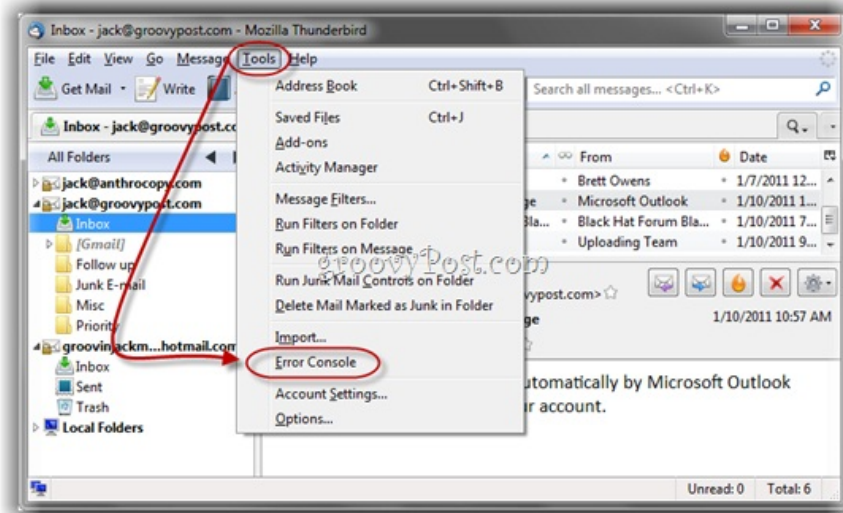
Inbox - jack@groovypost.com - Mozilla Thunderbird

File Edit View Go Message Tools Help

Get Mail Write

Search all messages... <Ctrl+K>

Inbox - jack@groovypost.co

All Folders

jack@anthrocopy.com
jack@groovypost.com
Inbox
[Gmail]
Follow up
Junk E-mail
Misc
Priority
groovinjackm...hotmail.com
Inbox
Sent
Trash
Local Folders

Address Book Ctrl+Shift+B
Saved Files Ctrl+J
Add-ons
Activity Manager
Message Filters...
Run Filters on Folder
Run Filters on Message
Run Junk Mail Controls on Folder
Delete Mail Marked as Junk in Folder
Import...
Error Console
Account Settings...
Options...

From | Date
Brett Owens | 1/7/2011 12...
ge | Microsoft Outlook | 1/10/2011 1...
Bla... | Black Hat Forum Bla... | 1/10/2011 7...
Uploading Team | 1/10/2011 9...

ypost.com>
ge
1/10/2011 10:57 AM

utomatically by Microsoft Outlook
r account.

groovyPost.com

Unread: 0 Total: 6